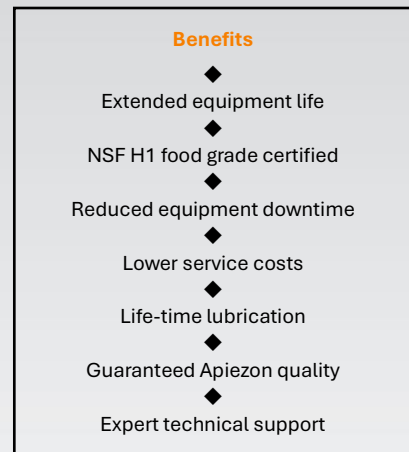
Benefits

◆

Extended equipment life

◆

NSF H1 food grade certified

◆

Reduced equipment downtime

◆

Lower service costs

◆

Life-time lubrication

◆

Guaranteed Apiezon quality

◆

Expert technical support